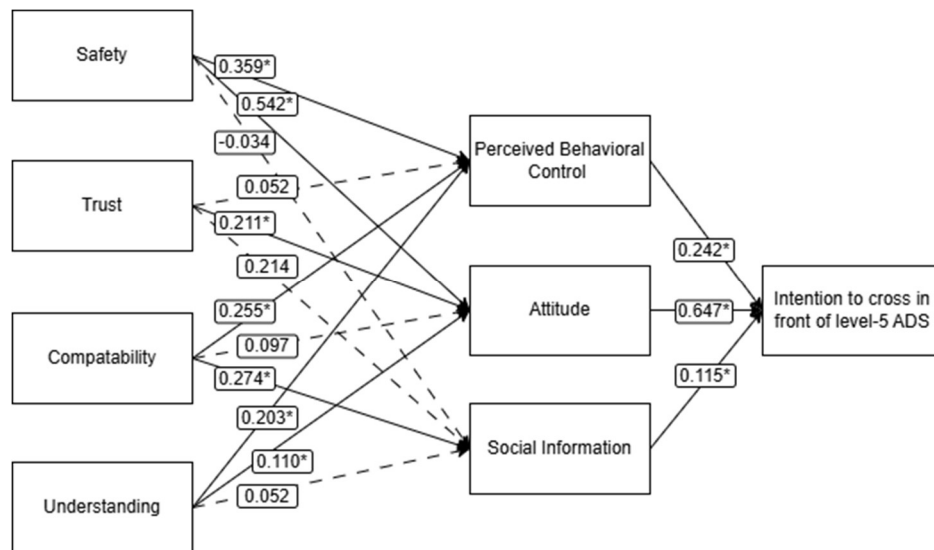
Safety

Trust

Compatability

Understanding

0.359*

0.542*

-0.034

0.052

0.211*

0.214

0.255*

0.097

0.274*

0.203*

0.110*

0.052

Perceived Behavioral Control

Attitude

Social Information

0.242*

0.647*

0.115*

Intention to cross in front of level-5 ADS